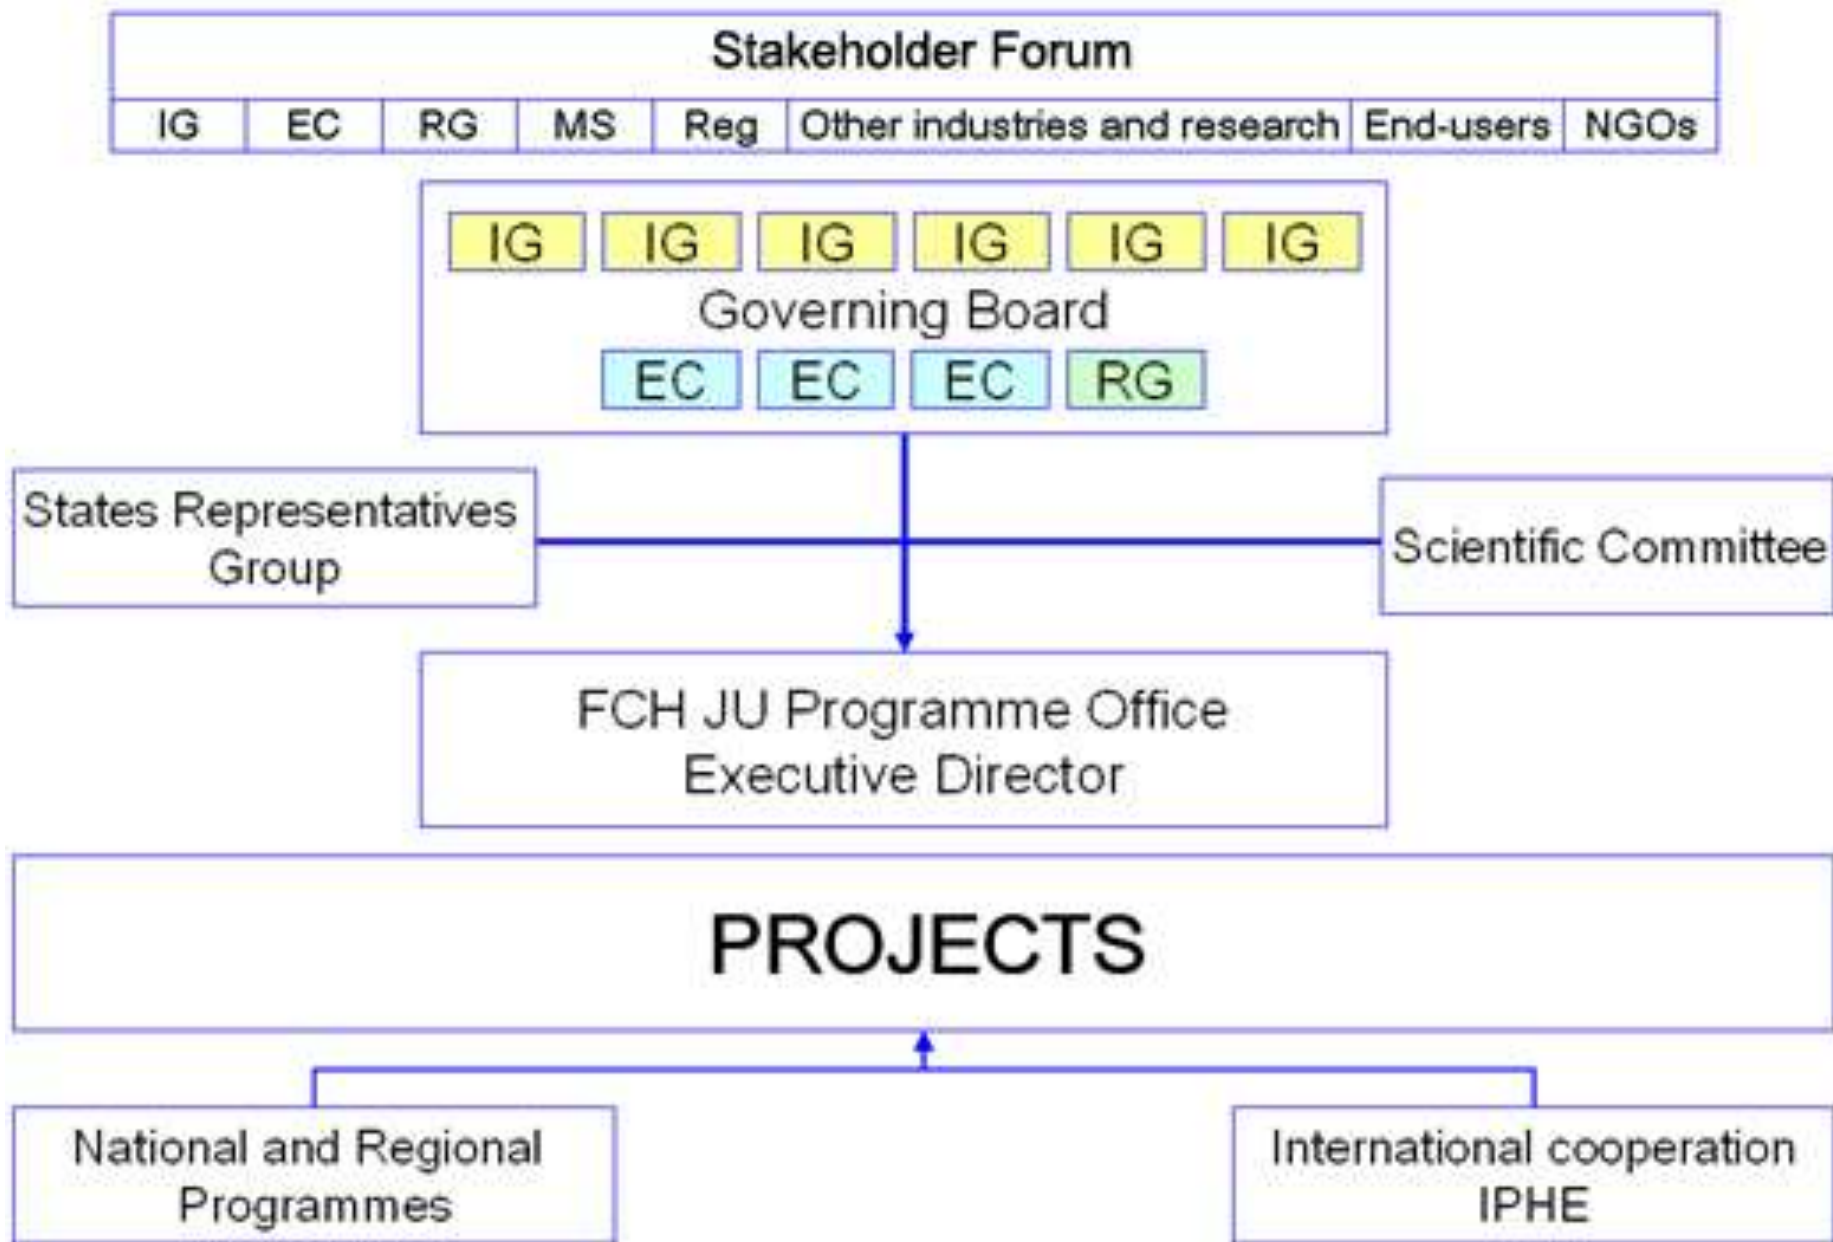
Stakeholder Forum

| IG | EC | RG | MS | Reg | Other industries and research | End-users | NGOs |
|---|---|---|---|---|---|---|---|

IG IG IG IG IG IG

Governing Board

EC EC EC RG

States Representatives Group

Scientific Committee

FCH JU Programme Office
Executive Director

PROJECTS

National and Regional Programmes

International cooperation
IPHE